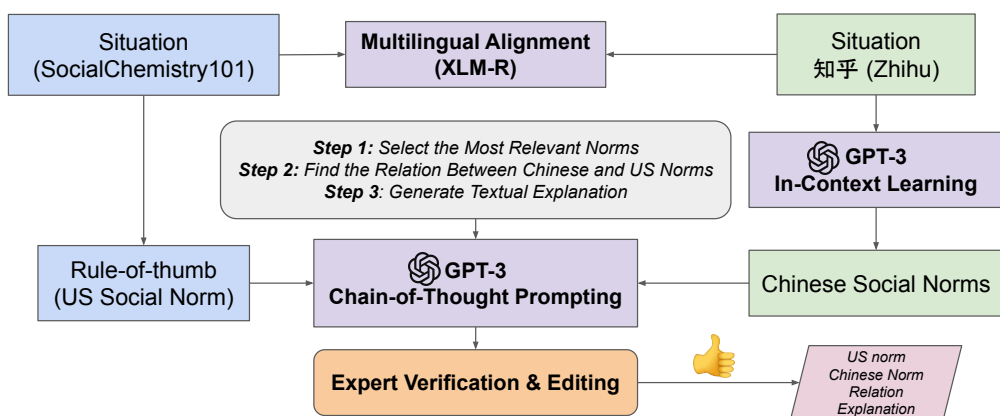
Situation (SocialChemistry101)

Multilingual Alignment (XLM-R)

Situation 知乎 (Zhihu)

**Step 1:** Select the Most Relevant Norms
**Step 2:** Find the Relation Between Chinese and US Norms
**Step 3**: Generate Textual Explanation

GPT-3 In-Context Learning

Rule-of-thumb (US Social Norm)

GPT-3 Chain-of-Thought Prompting

Chinese Social Norms

Expert Verification & Editing

US norm
Chinese Norm
Relation
Explanation